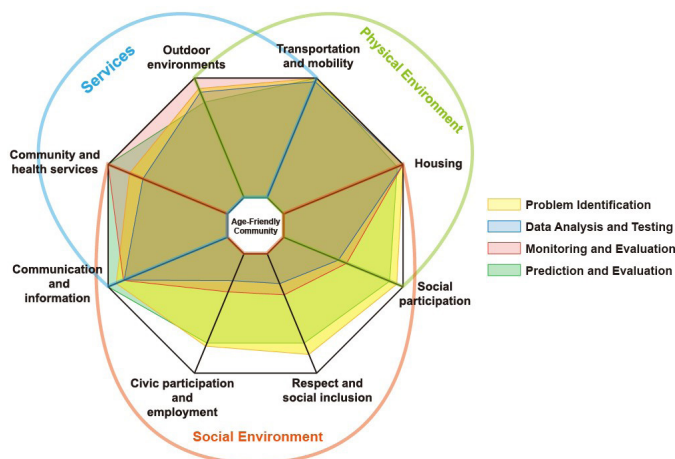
Services

Physical Environment

Outdoor environments

Transportation and mobility

Housing

Community and health services

Age-Friendly Community

Communication and information

Social participation

Civic participation and employment

Respect and social inclusion

Social Environment

Problem Identification
Data Analysis and Testing
Monitoring and Evaluation
Prediction and Evaluation